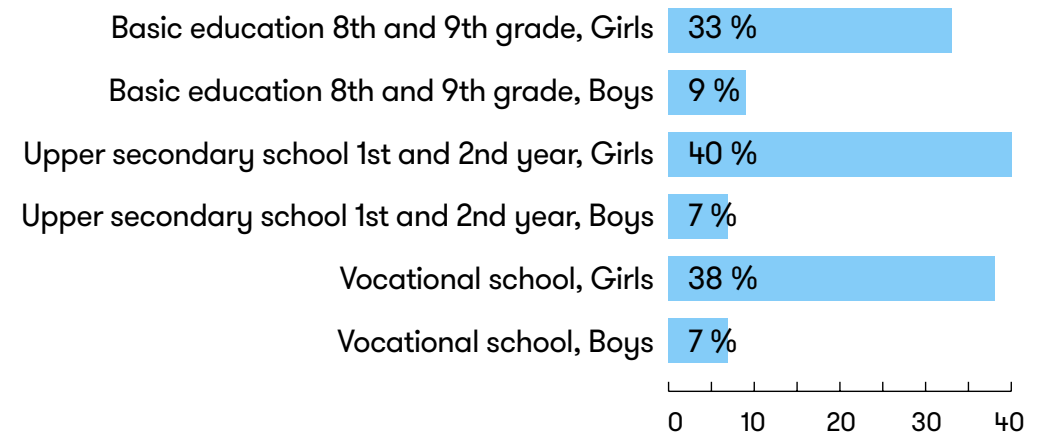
Basic education 8th and 9th grade, Girls 33 %
Basic education 8th and 9th grade, Boys 9 %
Upper secondary school 1st and 2nd year, Girls 40 %
Upper secondary school 1st and 2nd year, Boys 7 %
Vocational school, Girls 38 %
Vocational school, Boys 7 %

0 10 20 30 40